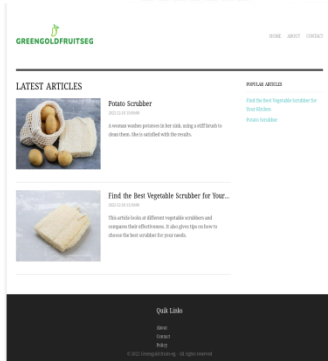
GREENGOLDFRUITSEG

HOME ABOUT CONTACT

LATEST ARTICLES

Potato Scrubber

2022-11-16 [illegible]

A woman washes potatoes in her sink, using a stiff brush to clean them. She is satisfied with the results.

Find the Best Vegetable Scrubber for Your...

2022-11-16 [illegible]

This article looks at different vegetable scrubbers and compares their effectiveness. It also gives tips on how to choose the best scrubber for your needs.

POPULAR ARTICLES

Find the Best Vegetable Scrubber for Your Kitchen

Potato Scrubber

Quik Links

About

Contact

Policy

© 2022 Greengoldfruitseg - All rights reserved